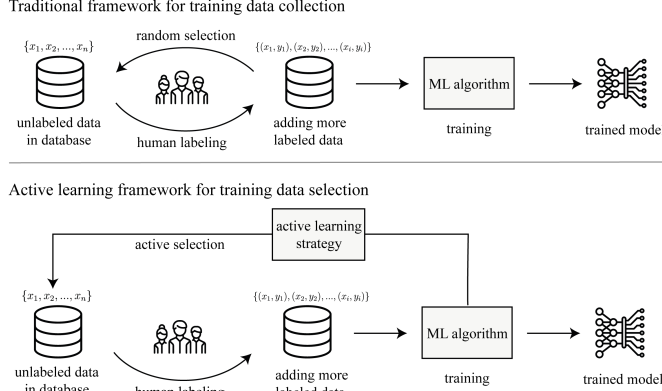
Traditional framework for training data collection

$\{x_1, x_2, ..., x_n\}$

random selection

$\{(x_1, y_1), (x_2, y_2), ..., (x_i, y_i)\}$

ML algorithm

unlabeled data in database

human labeling

adding more labeled data

training

trained mode

Active learning framework for training data selection

active learning strategy

active selection

$\{x_1, x_2, ..., x_n\}$

$\{(x_1, y_1), (x_2, y_2), ..., (x_i, y_i)\}$

ML algorithm

unlabeled data in database

human labeling

adding more labeled data

training

trained model